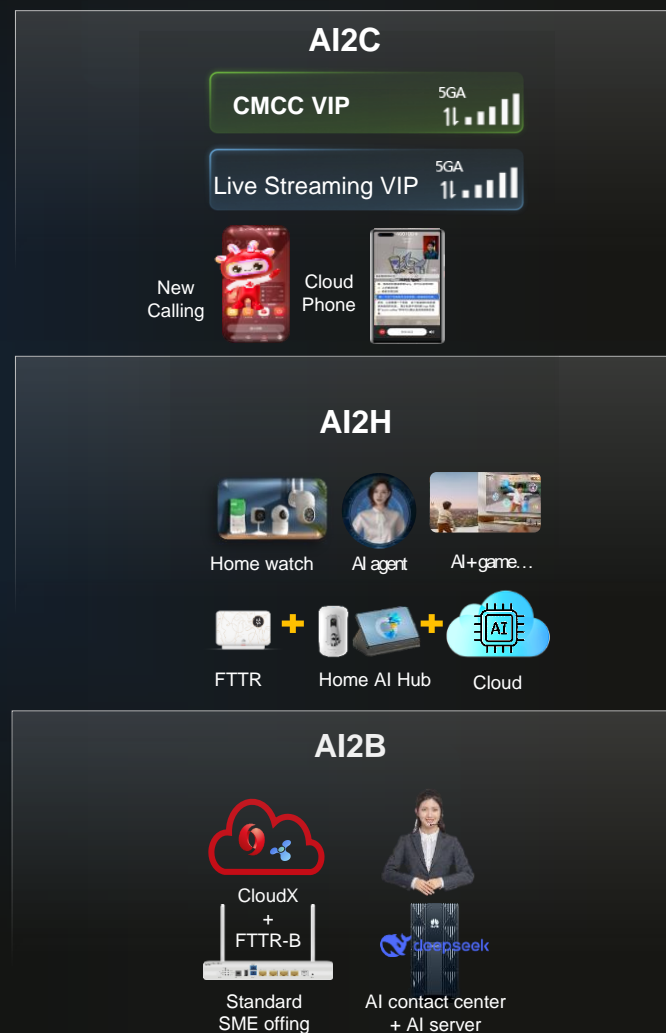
AI2C

CMCC VIP

5GA

Live Streaming VIP

5GA

New Calling

Cloud Phone

AI2H

Home watch

AI agent

AI+game…

FTTR

Home AI Hub

AI

Cloud

AI2B

CloudX + FTTR-B

deepseek

Standard SME offing

AI contact center + AI server